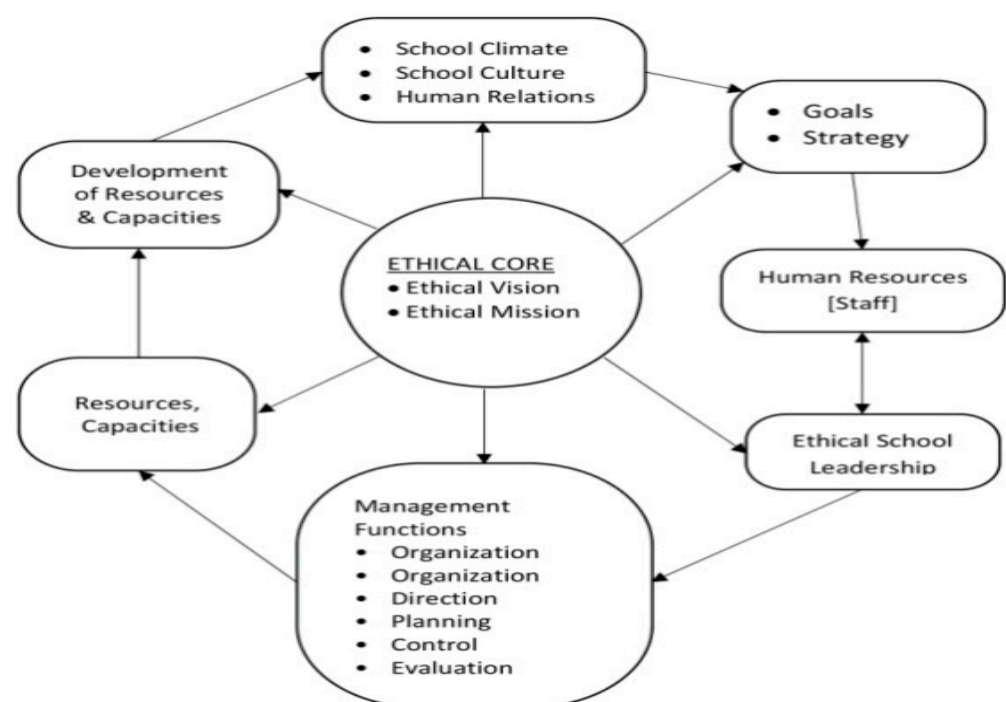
- School Climate
- School Culture
- Human Relations

- Goals
- Strategy

Development of Resources & Capacities

ETHICAL CORE
- Ethical Vision
- Ethical Mission

Human Resources [Staff]

Resources, Capacities

Ethical School Leadership

Management Functions
- Organization
- Organization
- Direction
- Planning
- Control
- Evaluation